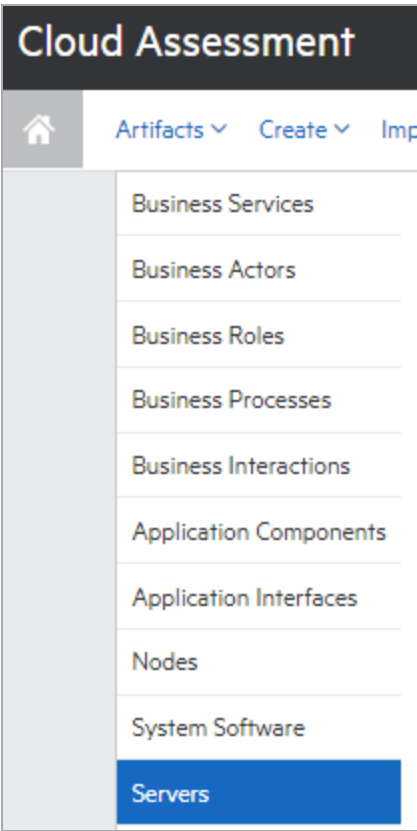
Cloud Assessment

Artifacts Create Imp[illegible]

Business Services

Business Actors

Business Roles

Business Processes

Business Interactions

Application Components

Application Interfaces

Nodes

System Software

Servers